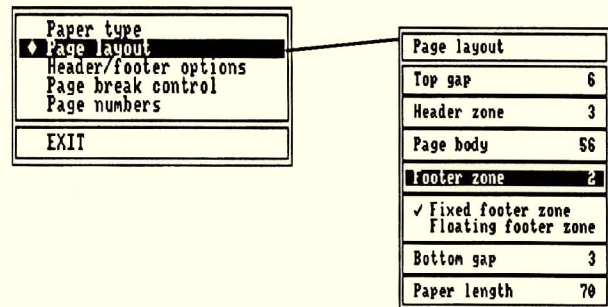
Paper type
♦ Page layout
Header/footer options
Page break control
Page numbers

EXIT

Page layout

Top gap 6

Header zone 3

Page body 56

Footer zone 2

✓ Fixed footer zone
Floating footer zone

Bottom gap 3

Paper length 70